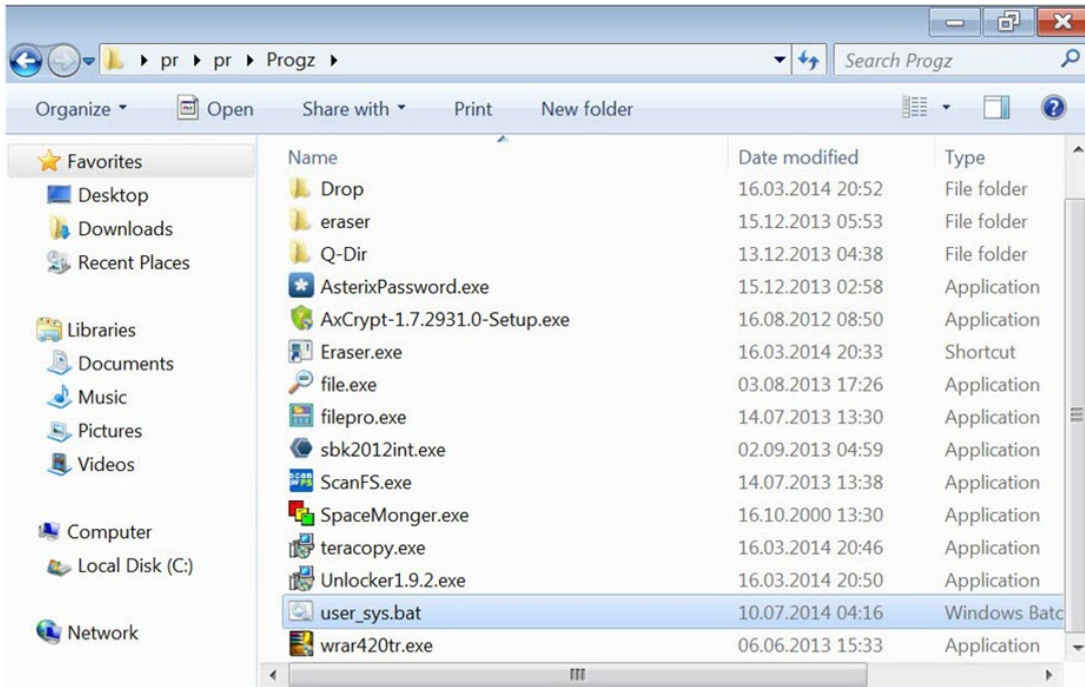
pr ▸ pr ▸ Progz ▸

Search Progz

Organize ▾ Open Share with ▾ Print New folder

Favorites
Desktop
Downloads
Recent Places

Libraries
Documents
Music
Pictures
Videos

Computer
Local Disk (C:)

Network

| Name | Date modified | Type |
|---|---|---|
| Drop | 16.03.2014 20:52 | File folder |
| eraser | 15.12.2013 05:53 | File folder |
| Q-Dir | 13.12.2013 04:38 | File folder |
| AsterixPassword.exe | 15.12.2013 02:58 | Application |
| AxCrypt-1.7.2931.0-Setup.exe | 16.08.2012 08:50 | Application |
| Eraser.exe | 16.03.2014 20:33 | Shortcut |
| file.exe | 03.08.2013 17:26 | Application |
| filepro.exe | 14.07.2013 13:30 | Application |
| sbk2012int.exe | 02.09.2013 04:59 | Application |
| ScanFS.exe | 14.07.2013 13:38 | Application |
| SpaceMonger.exe | 16.10.2000 13:30 | Application |
| teracopy.exe | 16.03.2014 20:46 | Application |
| Unlocker1.9.2.exe | 16.03.2014 20:50 | Application |
| user_sys.bat | 10.07.2014 04:16 | Windows Batc |
| wrar420tr.exe | 06.06.2013 15:33 | Application |